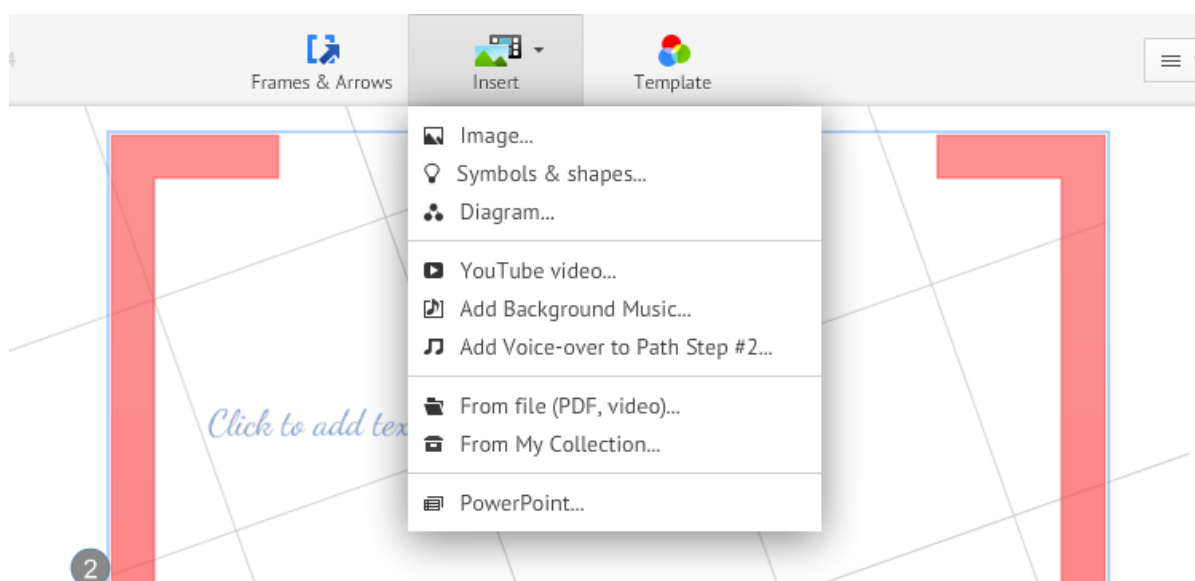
Frames & Arrows
Insert
Template

Image...
Symbols & shapes...
Diagram...

YouTube video...
Add Background Music...
Add Voice-over to Path Step #2...

From file (PDF, video)...
From My Collection...

PowerPoint...

Click to add tex

2